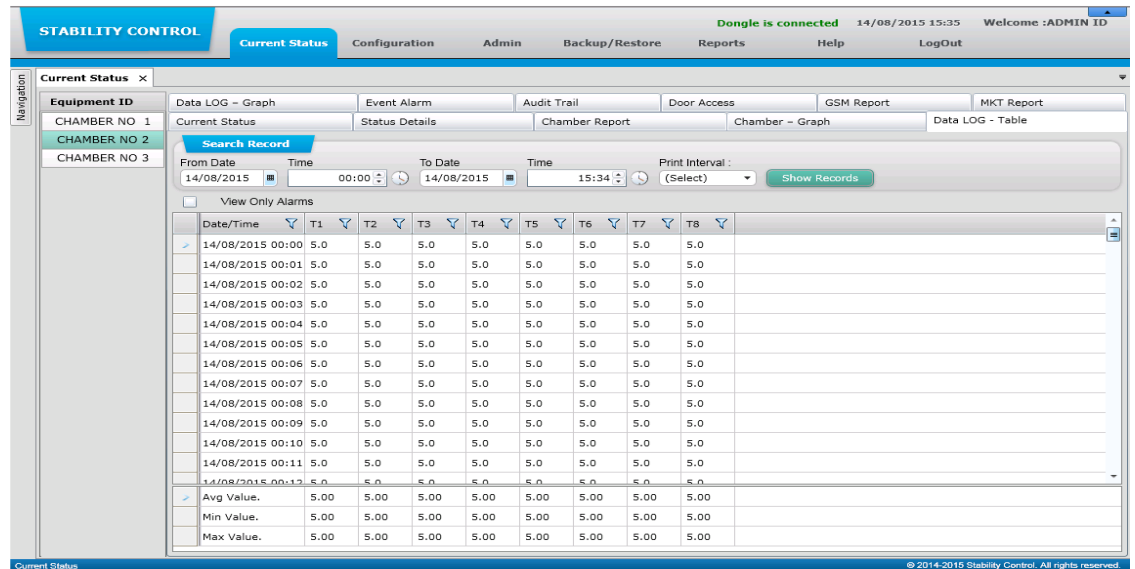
STABILITY CONTROL

Current Status   Configuration   Admin   Backup/Restore   Reports   Help   LogOut

Dongle is connected   14/08/2015 15:35   Welcome :ADMIN ID

Navigation

Current Status ×

| Equipment ID |
|---|
| CHAMBER NO 1 |
| CHAMBER NO 2 |
| CHAMBER NO 3 |

Data LOG - Graph   Event Alarm   Audit Trail   Door Access   GSM Report   MKT Report
Current Status   Status Details   Chamber Report   Chamber - Graph   Data LOG - Table

Search Record

From Date 14/08/2015   Time 00:00   To Date 14/08/2015   Time 15:34   Print Interval : (Select)   Show Records

View Only Alarms

| Date/Time | T1 | T2 | T3 | T4 | T5 | T6 | T7 | T8 |
|---|---|---|---|---|---|---|---|---|
| 14/08/2015 00:00 | 5.0 | 5.0 | 5.0 | 5.0 | 5.0 | 5.0 | 5.0 | 5.0 |
| 14/08/2015 00:01 | 5.0 | 5.0 | 5.0 | 5.0 | 5.0 | 5.0 | 5.0 | 5.0 |
| 14/08/2015 00:02 | 5.0 | 5.0 | 5.0 | 5.0 | 5.0 | 5.0 | 5.0 | 5.0 |
| 14/08/2015 00:03 | 5.0 | 5.0 | 5.0 | 5.0 | 5.0 | 5.0 | 5.0 | 5.0 |
| 14/08/2015 00:04 | 5.0 | 5.0 | 5.0 | 5.0 | 5.0 | 5.0 | 5.0 | 5.0 |
| 14/08/2015 00:05 | 5.0 | 5.0 | 5.0 | 5.0 | 5.0 | 5.0 | 5.0 | 5.0 |
| 14/08/2015 00:06 | 5.0 | 5.0 | 5.0 | 5.0 | 5.0 | 5.0 | 5.0 | 5.0 |
| 14/08/2015 00:07 | 5.0 | 5.0 | 5.0 | 5.0 | 5.0 | 5.0 | 5.0 | 5.0 |
| 14/08/2015 00:08 | 5.0 | 5.0 | 5.0 | 5.0 | 5.0 | 5.0 | 5.0 | 5.0 |
| 14/08/2015 00:09 | 5.0 | 5.0 | 5.0 | 5.0 | 5.0 | 5.0 | 5.0 | 5.0 |
| 14/08/2015 00:10 | 5.0 | 5.0 | 5.0 | 5.0 | 5.0 | 5.0 | 5.0 | 5.0 |
| 14/08/2015 00:11 | 5.0 | 5.0 | 5.0 | 5.0 | 5.0 | 5.0 | 5.0 | 5.0 |
| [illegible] | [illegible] | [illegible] | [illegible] | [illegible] | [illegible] | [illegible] | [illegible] | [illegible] |

| | | | | | | | | |
|---|---|---|---|---|---|---|---|---|
| Avg Value. | 5.00 | 5.00 | 5.00 | 5.00 | 5.00 | 5.00 | 5.00 | 5.00 |
| Min Value. | 5.00 | 5.00 | 5.00 | 5.00 | 5.00 | 5.00 | 5.00 | 5.00 |
| Max Value. | 5.00 | 5.00 | 5.00 | 5.00 | 5.00 | 5.00 | 5.00 | 5.00 |

Current Status   © 2014-2015 Stability Control. All rights reserved.